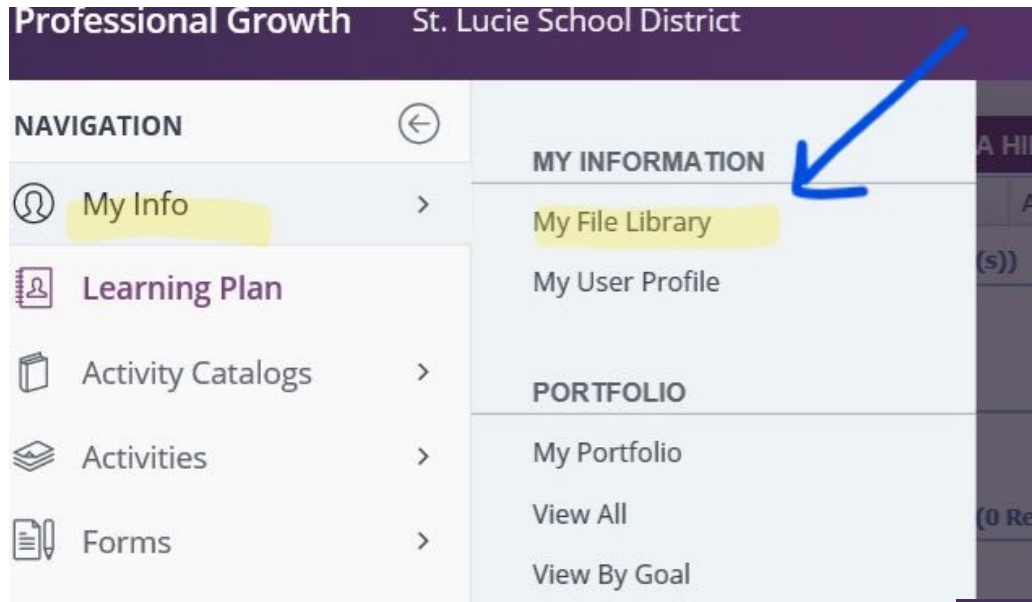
Professional Growth St. Lucie School District

NAVIGATION

My Info

Learning Plan

Activity Catalogs

Activities

Forms

MY INFORMATION

My File Library

My User Profile

PORTFOLIO

My Portfolio

View All

View By Goal

A HI

A

(s))

(0 Re